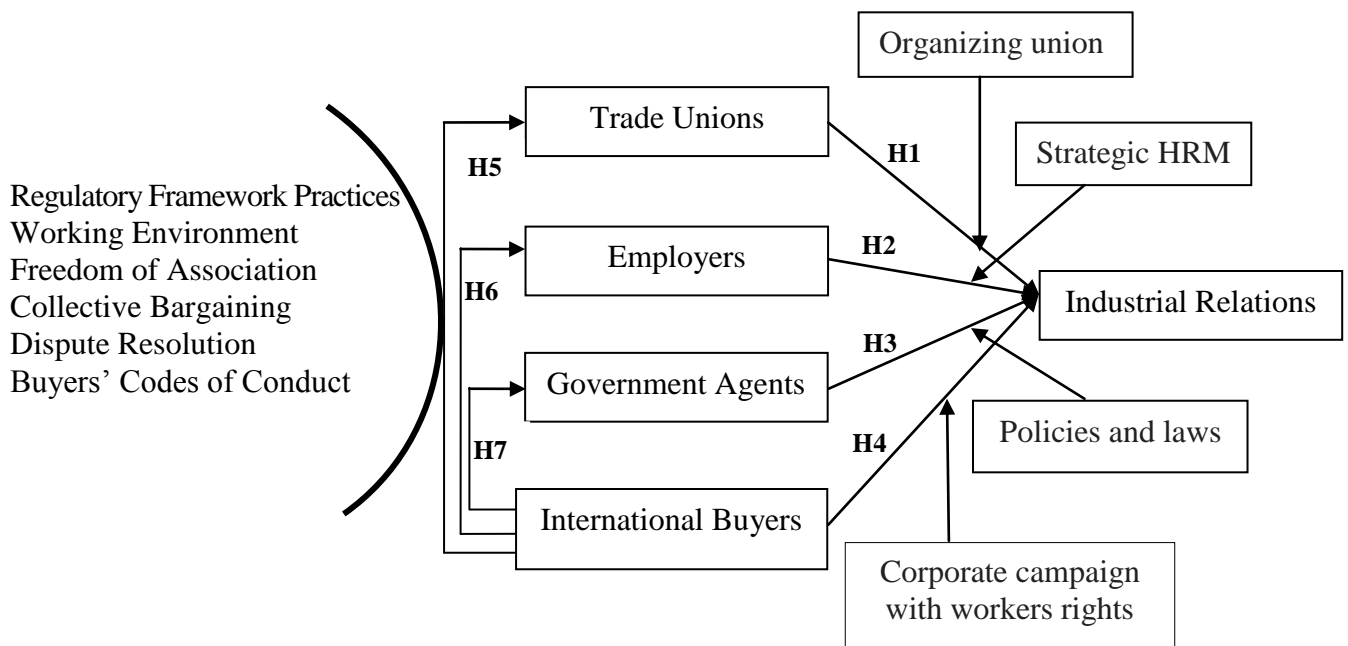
Organizing union

Regulatory Framework Practices
Working Environment
Freedom of Association
Collective Bargaining
Dispute Resolution
Buyers' Codes of Conduct

Trade Unions

H5

H1

Strategic HRM

Employers

H2

H6

Industrial Relations

H3

Government Agents

H7

H4

Policies and laws

International Buyers

Corporate campaign with workers rights